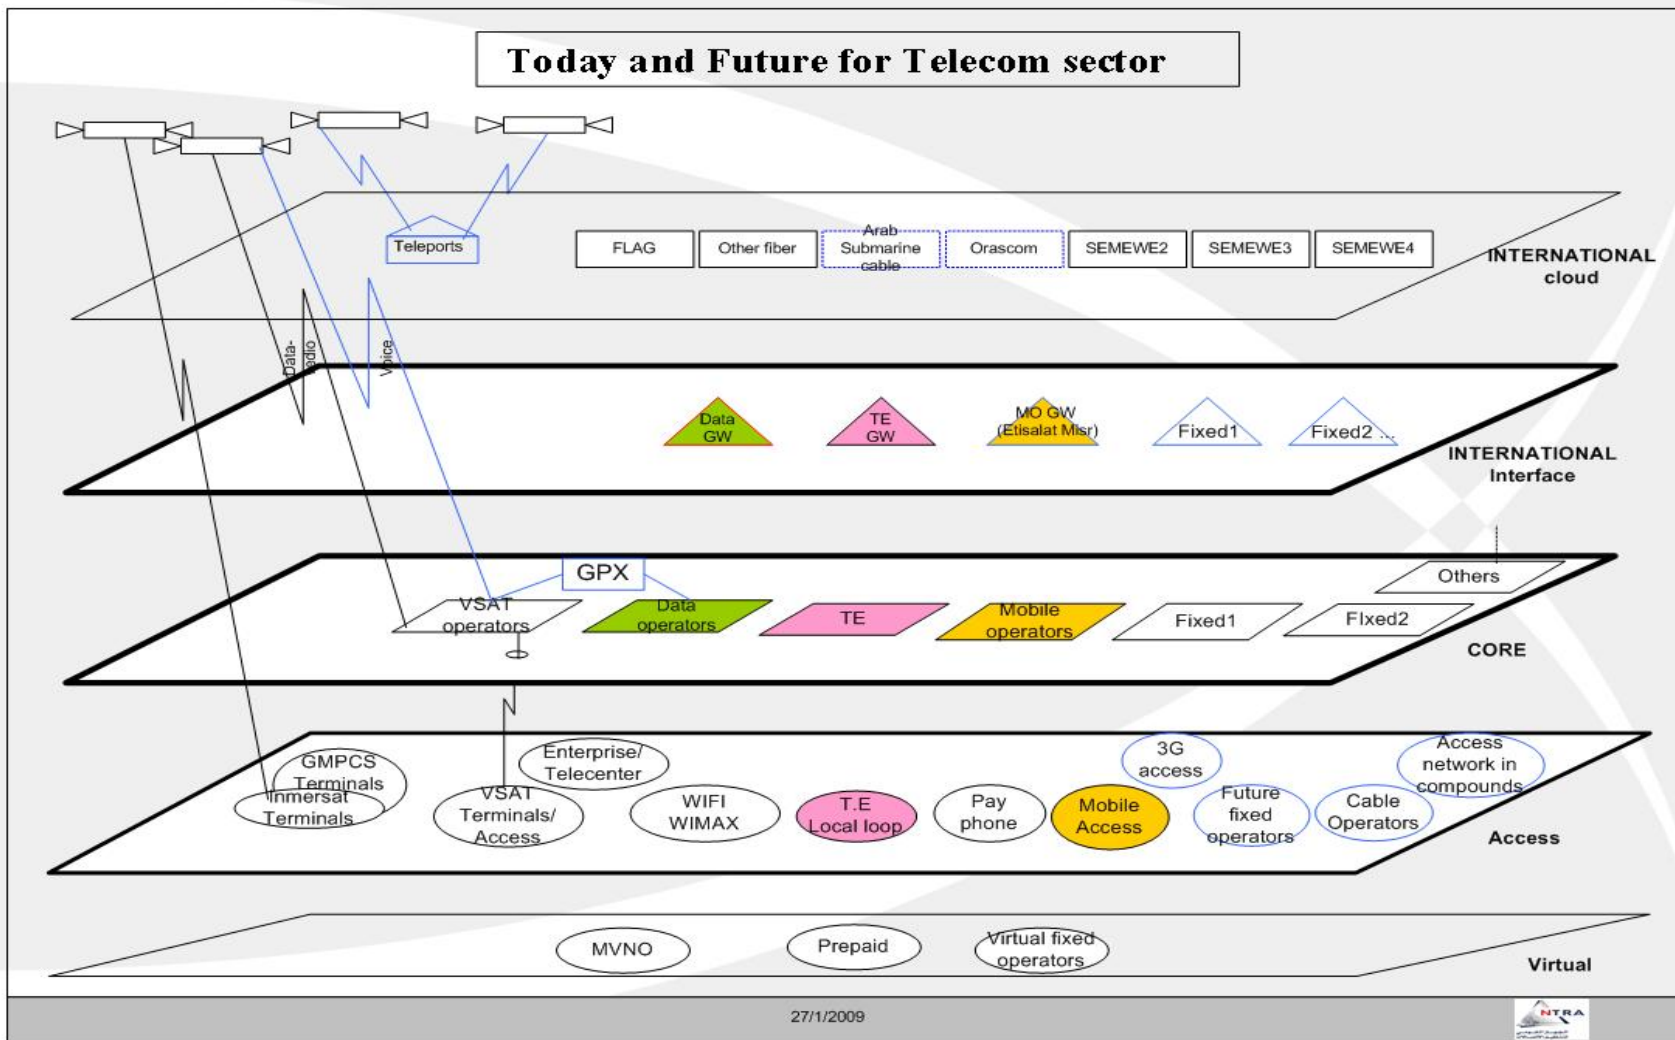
Today and Future for Telecom sector

Teleports

FLAG

Other fiber

Arab Submarine cable

Orascom

SEMEWE2

SEMEWE3

SEMEWE4

INTERNATIONAL cloud

Data-Radio

Voice

Data GW

TE GW

MO GW (Etisalat Misr)

Fixed1

Fixed2 ...

INTERNATIONAL Interface

GPX

Others

VSAT operators

Data operators

TE

Mobile operators

Fixed1

FIxed2

CORE

GMPCS Terminals

Inmersat Terminals

VSAT Terminals/ Access

Enterprise/ Telecenter

WIFI WIMAX

T.E Local loop

Pay phone

3G access

Mobile Access

Future fixed operators

Cable Operators

Access network in compounds

Access

MVNO

Prepaid

Virtual fixed operators

Virtual

27/1/2009

NTRA